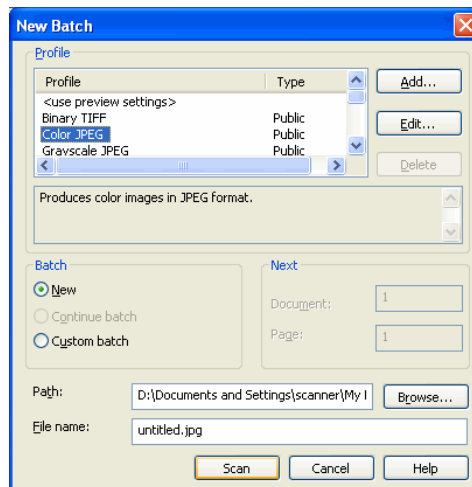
New Batch

Profile

| Profile | Type |
|---|---|
| <use preview settings> | |
| Binary TIFF | Public |
| Color JPEG | Public |
| Grayscale JPEG | Public |

Add...

Edit...

Delete

Produces color images in JPEG format.

Batch

New

Continue batch

Custom batch

Next

Document: 1

Page: 1

Path: D:\Documents and Settings\scanner\My I

Browse...

File name: untitled.jpg

Scan

Cancel

Help